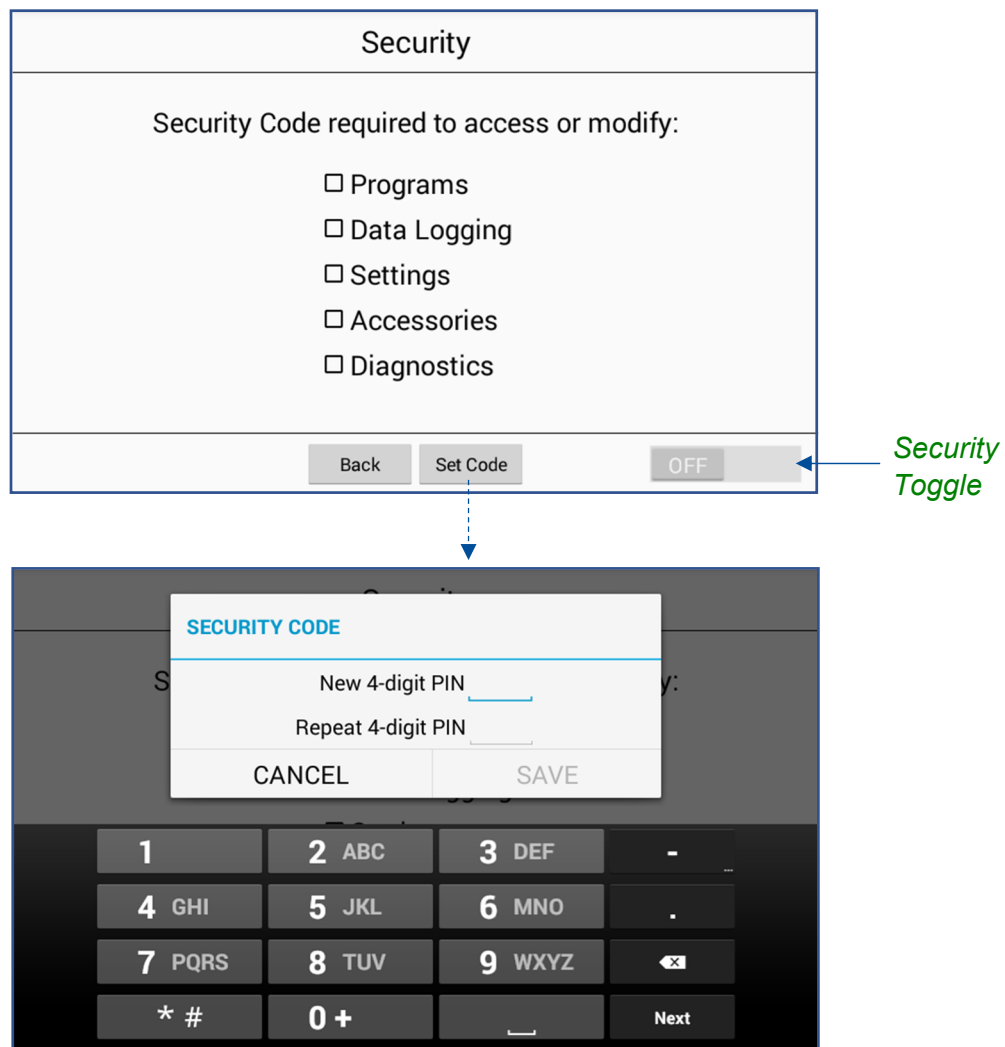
Security

Security Code required to access or modify:

☐ Programs
☐ Data Logging
☐ Settings
☐ Accessories
☐ Diagnostics

Back Set Code OFF

Security Toggle

SECURITY CODE

New 4-digit PIN

Repeat 4-digit PIN

CANCEL SAVE

1 2 ABC 3 DEF -
4 GHI 5 JKL 6 MNO .
7 PQRS 8 TUV 9 WXYZ
* # 0 + Next